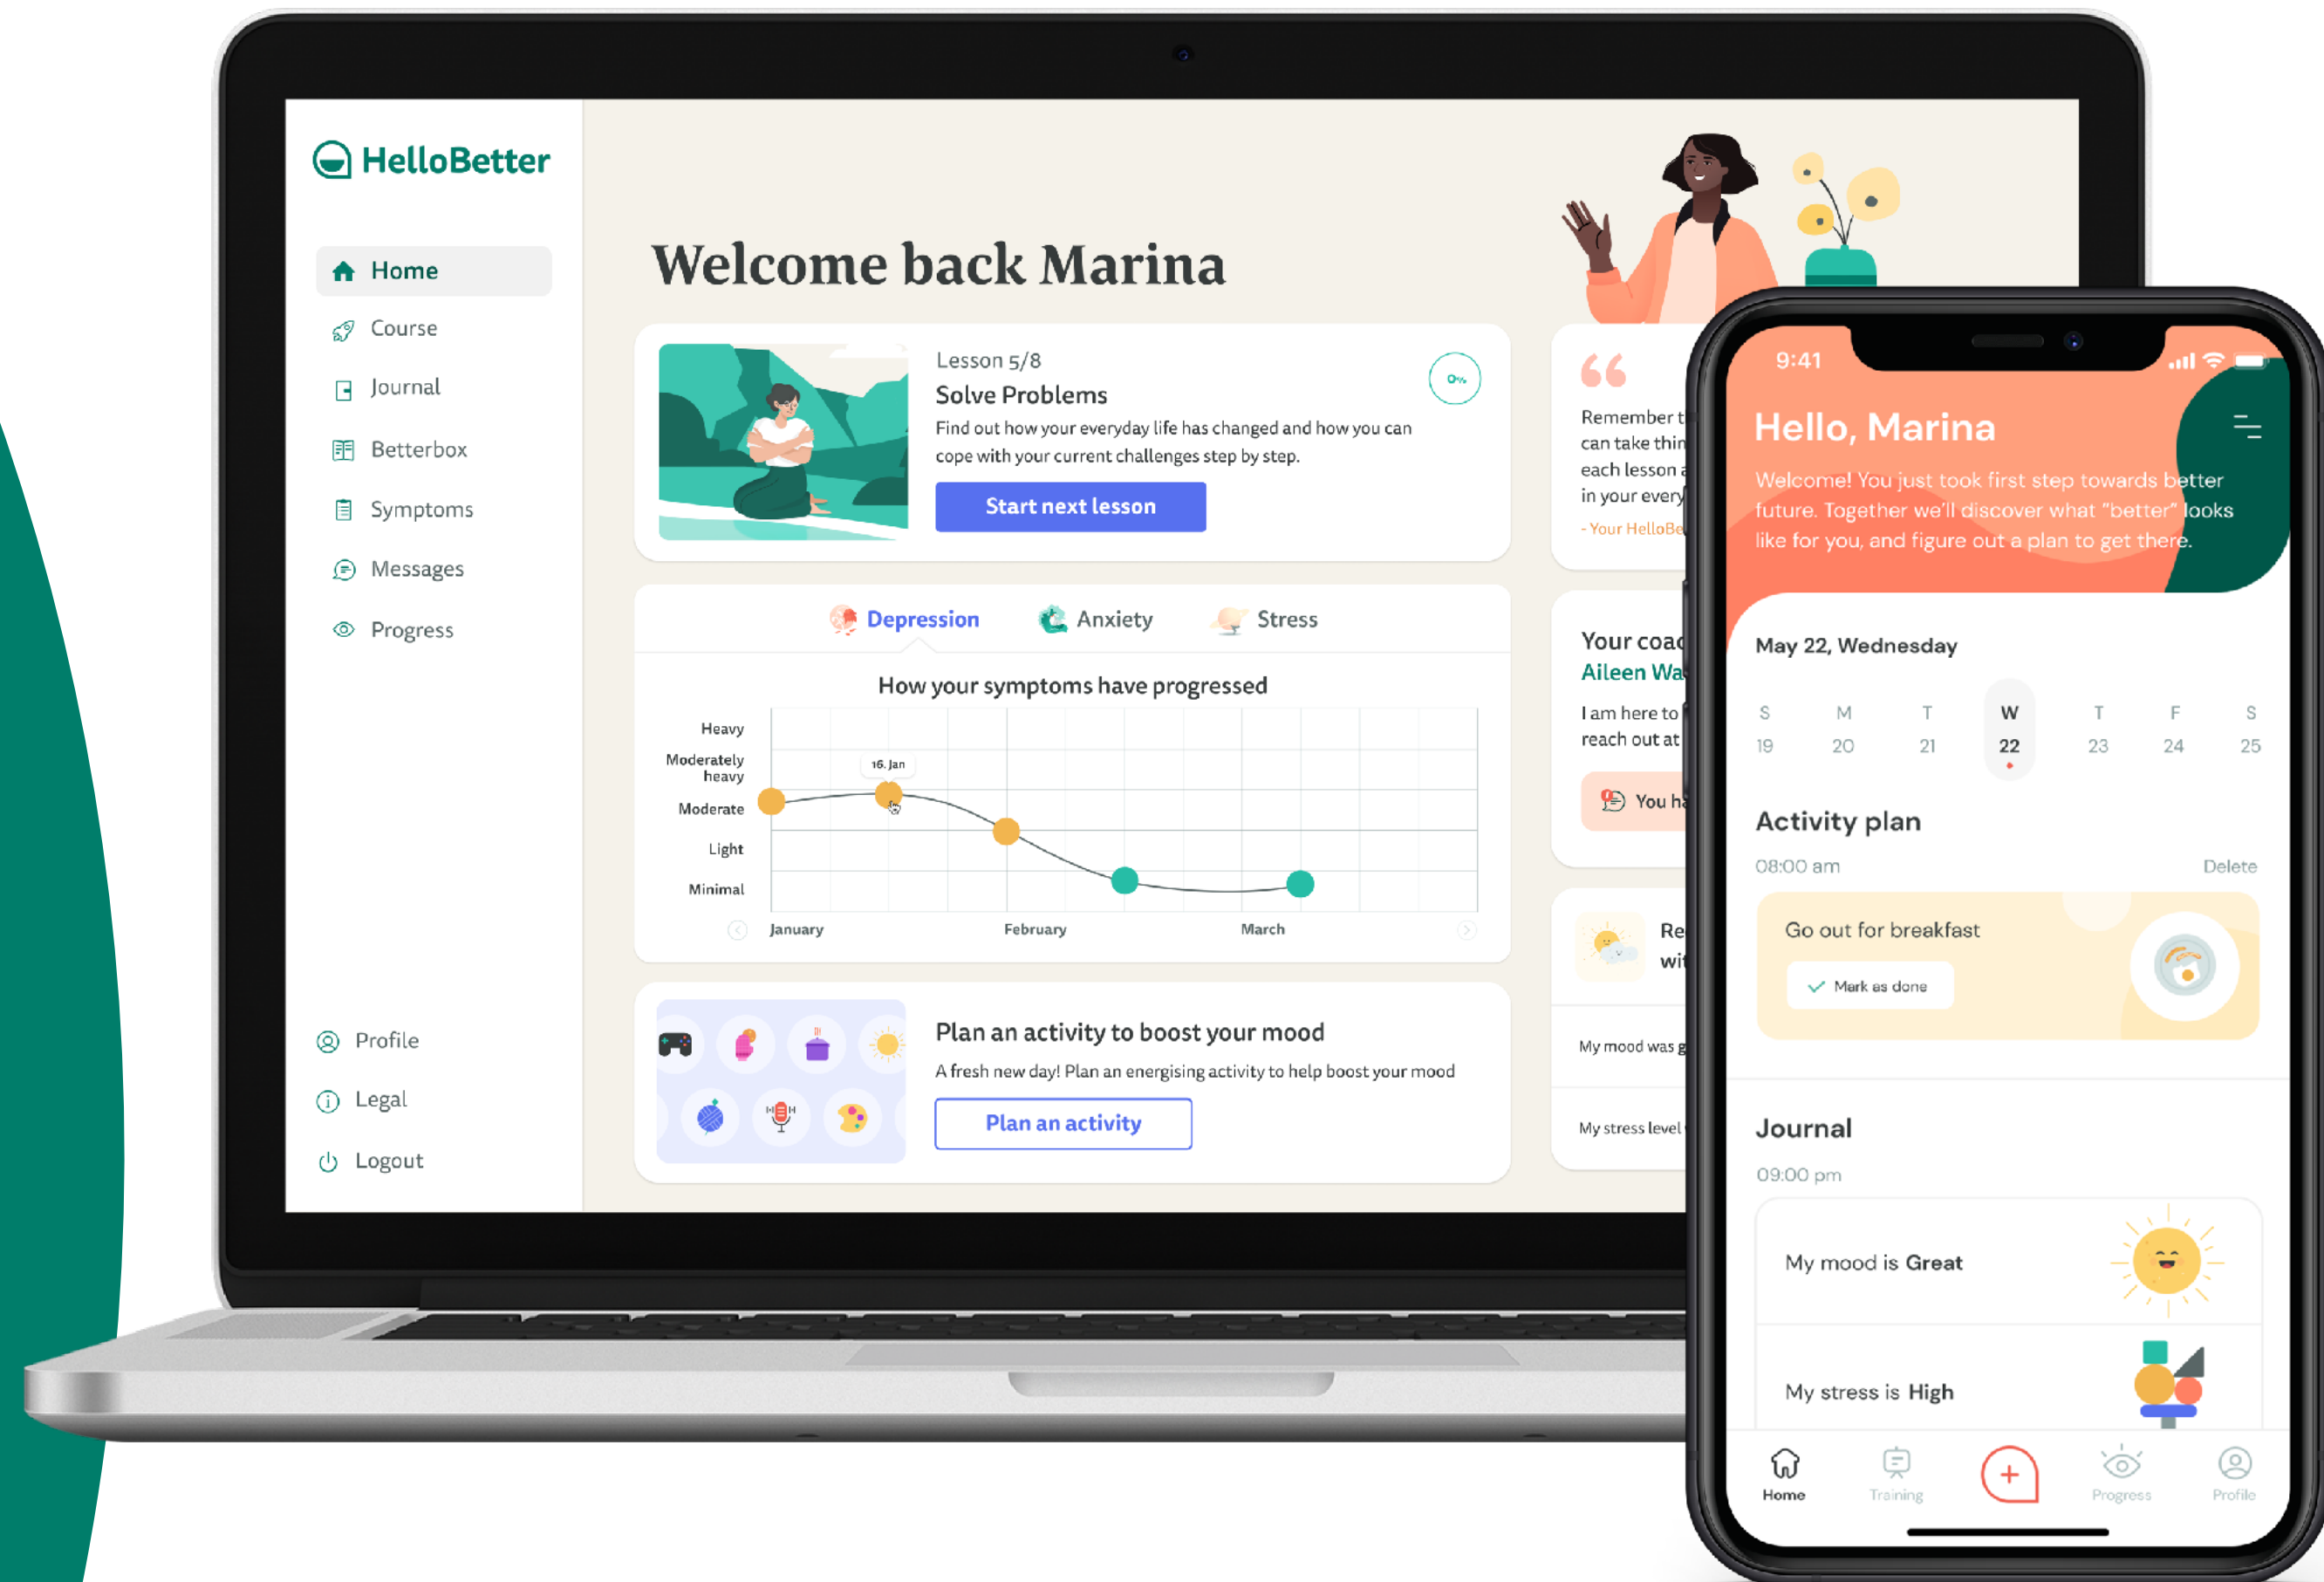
HelloBetter

Home
Course
Journal
Betterbox
Symptoms
Messages
Progress

Profile
Legal
Logout

Welcome back Marina

Lesson 5/8
Solve Problems
Find out how your everyday life has changed and how you can cope with your current challenges step by step.
Start next lesson

Depression Anxiety Stress

How your symptoms have progressed

Heavy
Moderately heavy
Moderate
Light
Minimal

16. Jan

January February March

Plan an activity to boost your mood
A fresh new day! Plan an energising activity to help boost your mood
Plan an activity

Remember t
can take thin
each lesson a
in your every
- Your HelloBe

Your coac
Aileen Wa
I am here to
reach out at
You ha

Re
wit

My mood was g

My stress level

9:41

Hello, Marina
Welcome! You just took first step towards better future. Together we'll discover what "better" looks like for you, and figure out a plan to get there.

May 22, Wednesday

| S | M | T | W | T | F | S |
|---|---|---|---|---|---|---|
| 19 | 20 | 21 | 22 | 23 | 24 | 25 |

Activity plan
08:00 am Delete
Go out for breakfast
Mark as done

Journal
09:00 pm
My mood is Great
My stress is High

Home Training Progress Profile